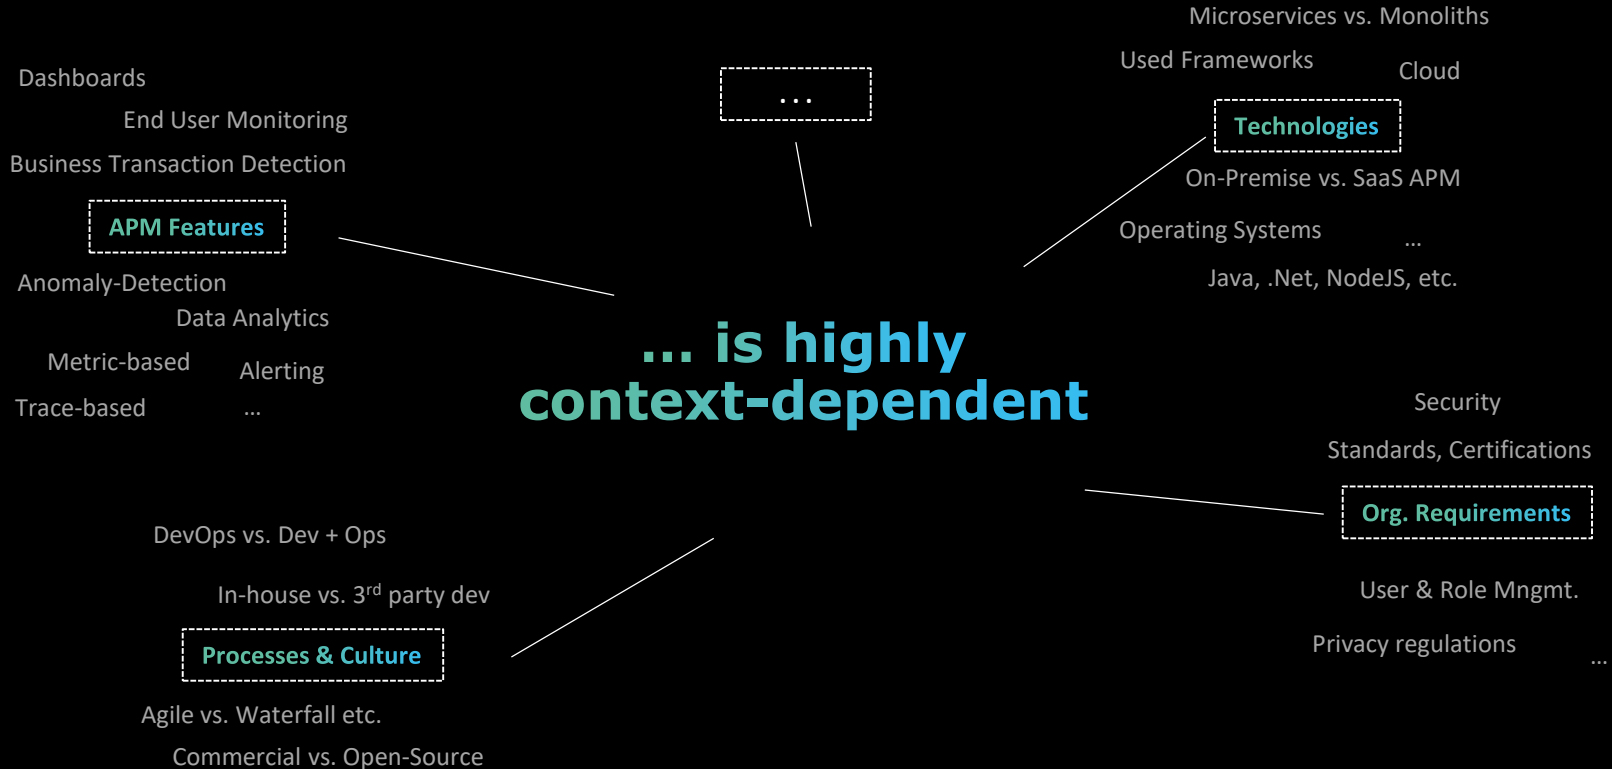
Dashboards

End User Monitoring

Business Transaction Detection

APM Features

Anomaly-Detection

Data Analytics

Metric-based

Alerting

Trace-based

...

...

Microservices vs. Monoliths

Used Frameworks

Cloud

Technologies

On-Premise vs. SaaS APM

Operating Systems

...

Java, .Net, NodeJS, etc.

... is highly context-dependent

Security

Standards, Certifications

Org. Requirements

User & Role Mngmt.

Privacy regulations

...

DevOps vs. Dev + Ops

In-house vs. 3$^{rd}$ party dev

Processes & Culture

Agile vs. Waterfall etc.

Commercial vs. Open-Source